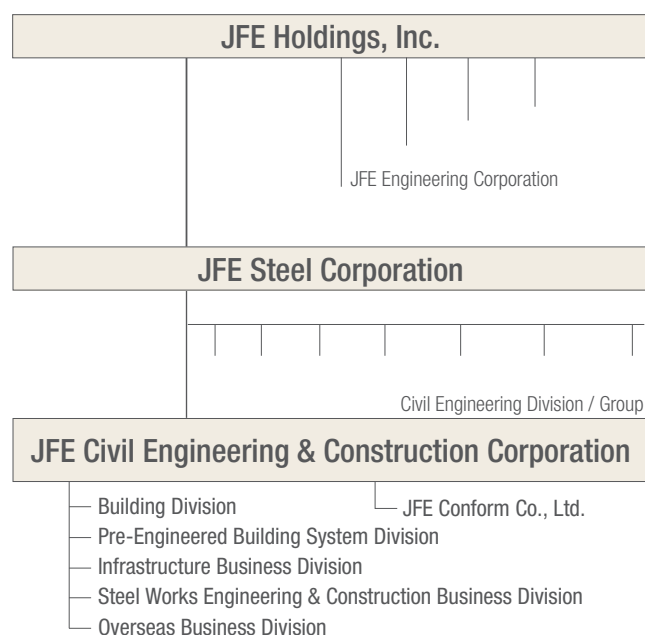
JFE Holdings, Inc.

JFE Engineering Corporation

JFE Steel Corporation

Civil Engineering Division / Group

JFE Civil Engineering & Construction Corporation

Building Division

JFE Conform Co., Ltd.

Pre-Engineered Building System Division

Infrastructure Business Division

Steel Works Engineering & Construction Business Division

Overseas Business Division